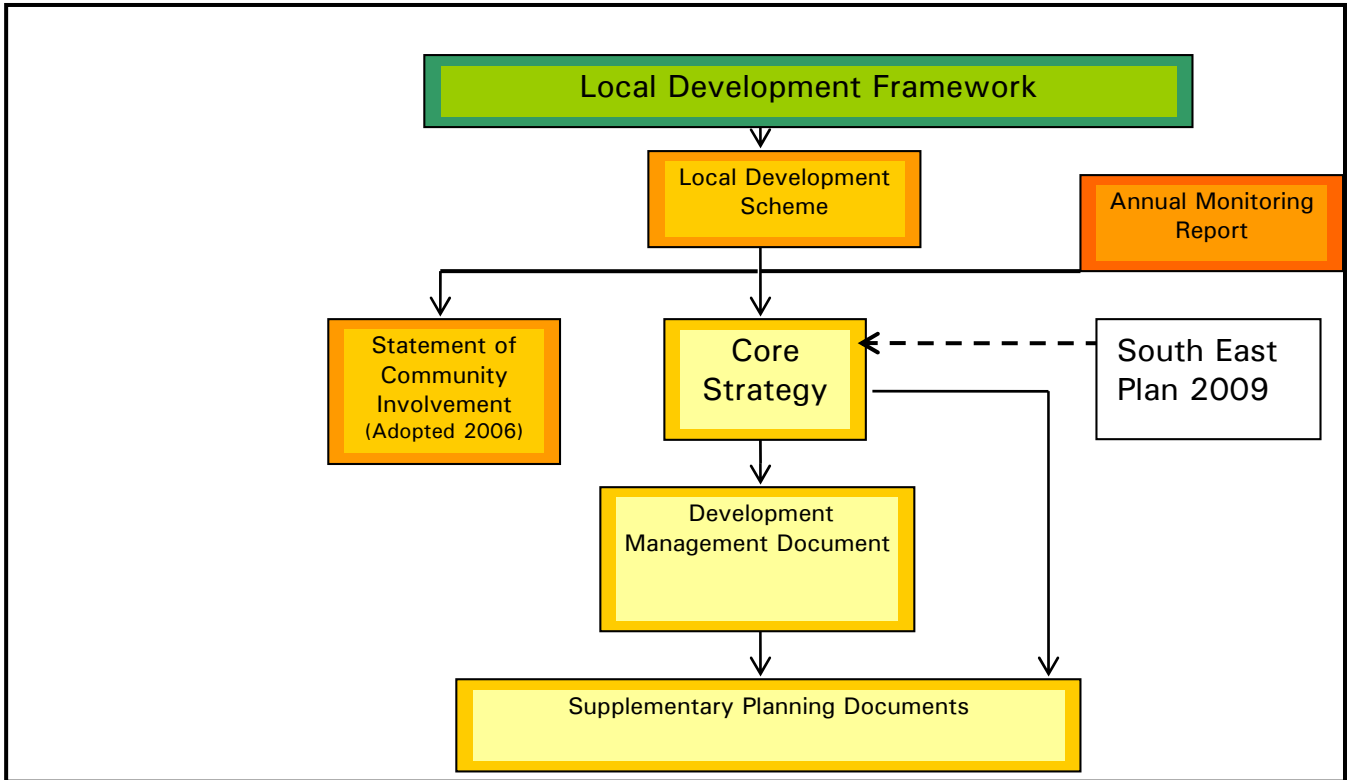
Local Development Framework

Local Development Scheme

Annual Monitoring Report

Statement of Community Involvement (Adopted 2006)

Core Strategy

South East Plan 2009

Development Management Document

Supplementary Planning Documents